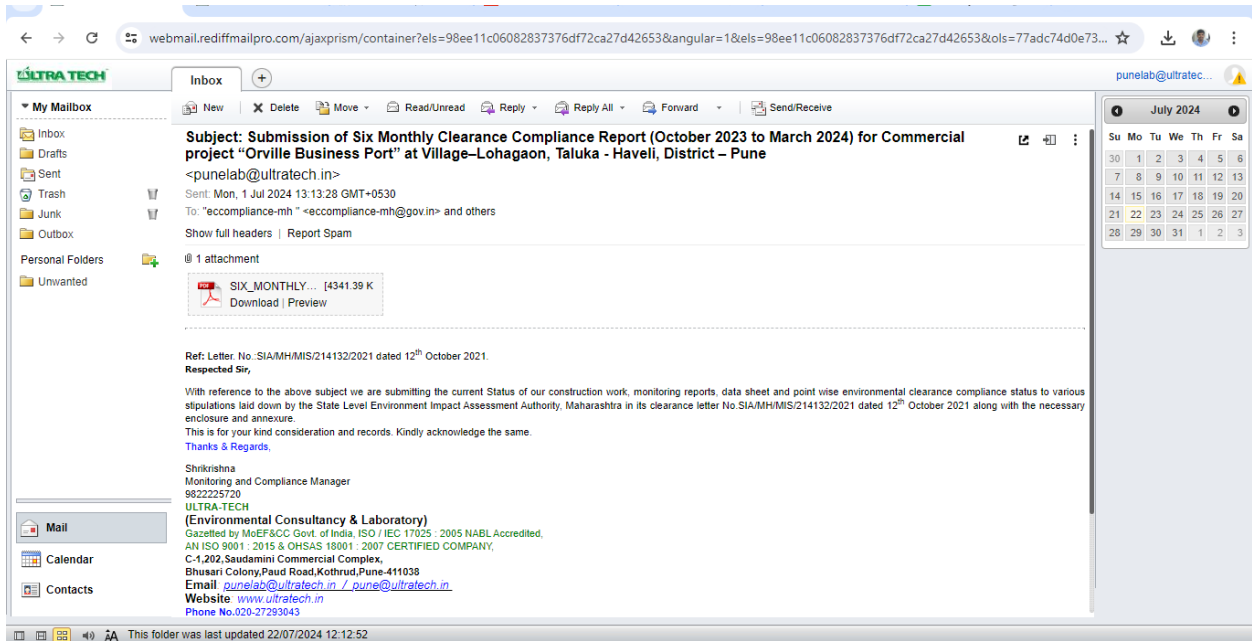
webmail.rediffmailpro.com/ajaxprism/container?els=98ee11c06082837376df72ca27d42653&angular=1&els=98ee11c06082837376df72ca27d42653&ols=77adc74d0e73...

ULTRA TECH

Inbox

punelab@ultratec...

My Mailbox

Inbox
Drafts
Sent
Trash
Junk
Outbox

Personal Folders
Unwanted

New | Delete | Move | Read/Unread | Reply | Reply All | Forward | Send/Receive

Subject: Submission of Six Monthly Clearance Compliance Report (October 2023 to March 2024) for Commercial project “Orville Business Port” at Village–Lohagaon, Taluka - Haveli, District – Pune

<punelab@ultratech.in>

Sent: Mon, 1 Jul 2024 13:13:28 GMT+0530

To: "eccompliance-mh " <eccompliance-mh@gov.in> and others

Show full headers | Report Spam

1 attachment

SIX_MONTHLY... [4341.39 K
Download | Preview

Ref: Letter. No.:SIA/MH/MIS/214132/2021 dated 12$^{th}$ October 2021.

Respected Sir,

With reference to the above subject we are submitting the current Status of our construction work, monitoring reports, data sheet and point wise environmental clearance compliance status to various stipulations laid down by the State Level Environment Impact Assessment Authority, Maharashtra in its clearance letter No.SIA/MH/MIS/214132/2021 dated 12$^{th}$ October 2021 along with the necessary enclosure and annexure.

This is for your kind consideration and records. Kindly acknowledge the same.

Thanks & Regards,

Shrikrishna
Monitoring and Compliance Manager
9822225720
ULTRA-TECH
(Environmental Consultancy & Laboratory)
Gazetted by MoEF&CC Govt. of India, ISO / IEC 17025 : 2005 NABL Accredited,
AN ISO 9001 : 2015 & OHSAS 18001 : 2007 CERTIFIED COMPANY,
C-1,202,Saudamini Commercial Complex,
Bhusari Colony,Paud Road,Kothrud,Pune-411038
Email punelab@ultratech.in / pune@ultratech.in
Website www.ultratech.in
Phone No.020-27293043

July 2024

| Su | Mo | Tu | We | Th | Fr | Sa |
|---|---|---|---|---|---|---|
| 30 | 1 | 2 | 3 | 4 | 5 | 6 |
| 7 | 8 | 9 | 10 | 11 | 12 | 13 |
| 14 | 15 | 16 | 17 | 18 | 19 | 20 |
| 21 | 22 | 23 | 24 | 25 | 26 | 27 |
| 28 | 29 | 30 | 31 | 1 | 2 | 3 |

Mail
Calendar
Contacts

This folder was last updated 22/07/2024 12:12:52